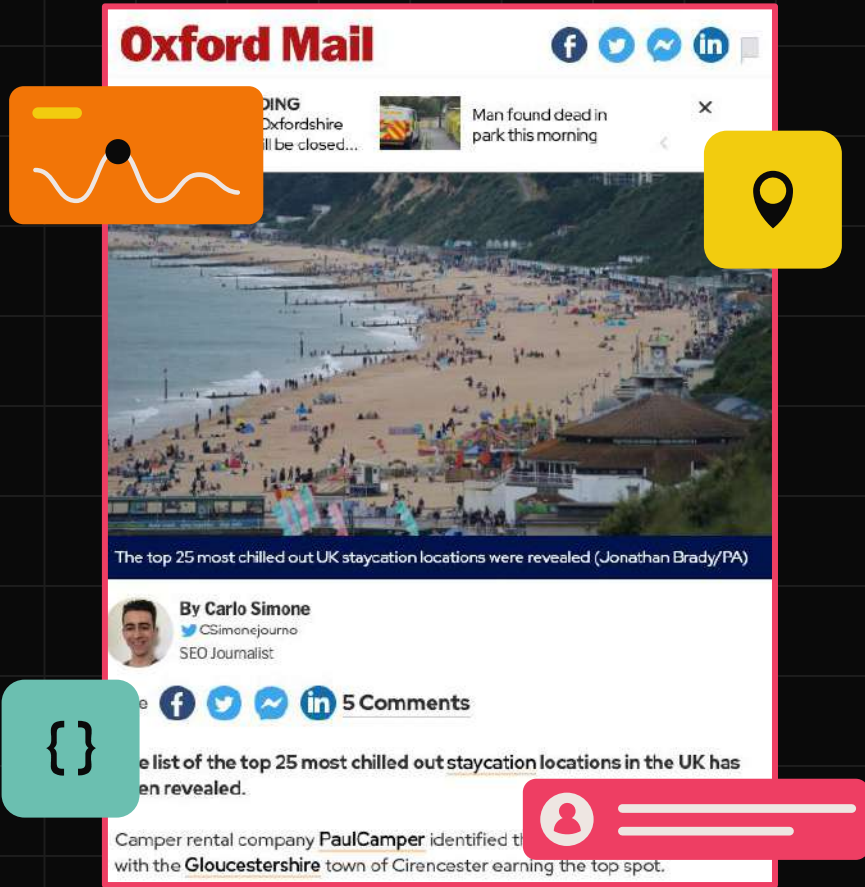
Oxford Mail

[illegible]DING
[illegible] Oxfordshire
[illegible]ill be closed...

Man found dead in park this morning

×

The top 25 most chilled out UK staycation locations were revealed (Jonathan Brady/PA)

By Carlo Simone
CSimonejourno
SEO Journalist

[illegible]e 5 Comments

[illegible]e list of the top 25 most chilled out staycation locations in the UK has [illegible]en revealed.

Camper rental company PaulCamper identified th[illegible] with the Gloucestershire town of Cirencester earning the top spot.